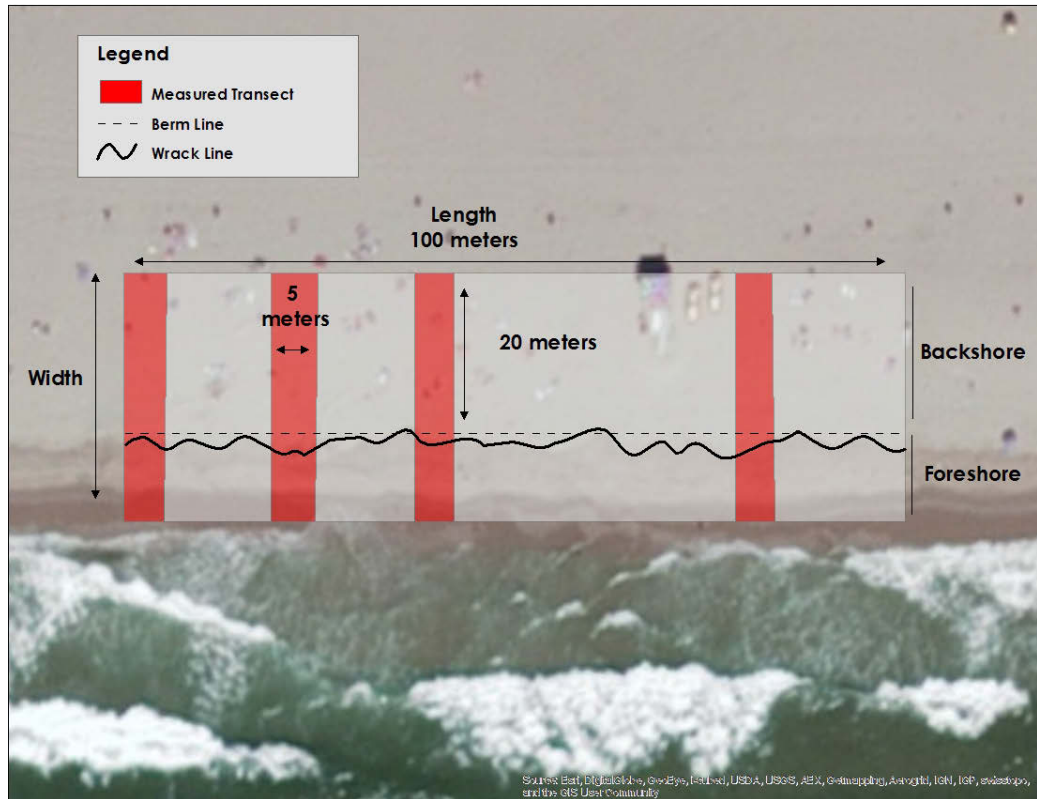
Legend
Measured Transect
Berm Line
Wrack Line

Length
100 meters

5 meters

20 meters

Width

Backshore

Foreshore

Source: Esri, DigitalGlobe, GeoEye, Earthstar Geographics, CNES/Airbus DS, USDA, USGS, AEX, Getmapping, Aerogrid, IGN, IGP, swisstopo, and the GIS User Community